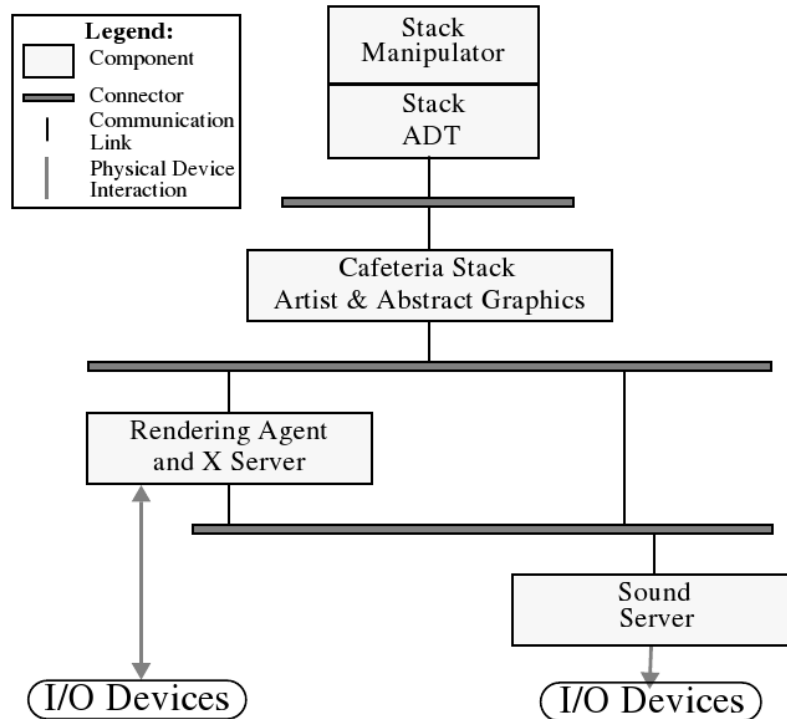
Legend:
Component
Connector
Communication Link
Physical Device Interaction

Stack Manipulator

Stack ADT

Cafeteria Stack Artist & Abstract Graphics

Rendering Agent and X Server

Sound Server

I/O Devices

I/O Devices